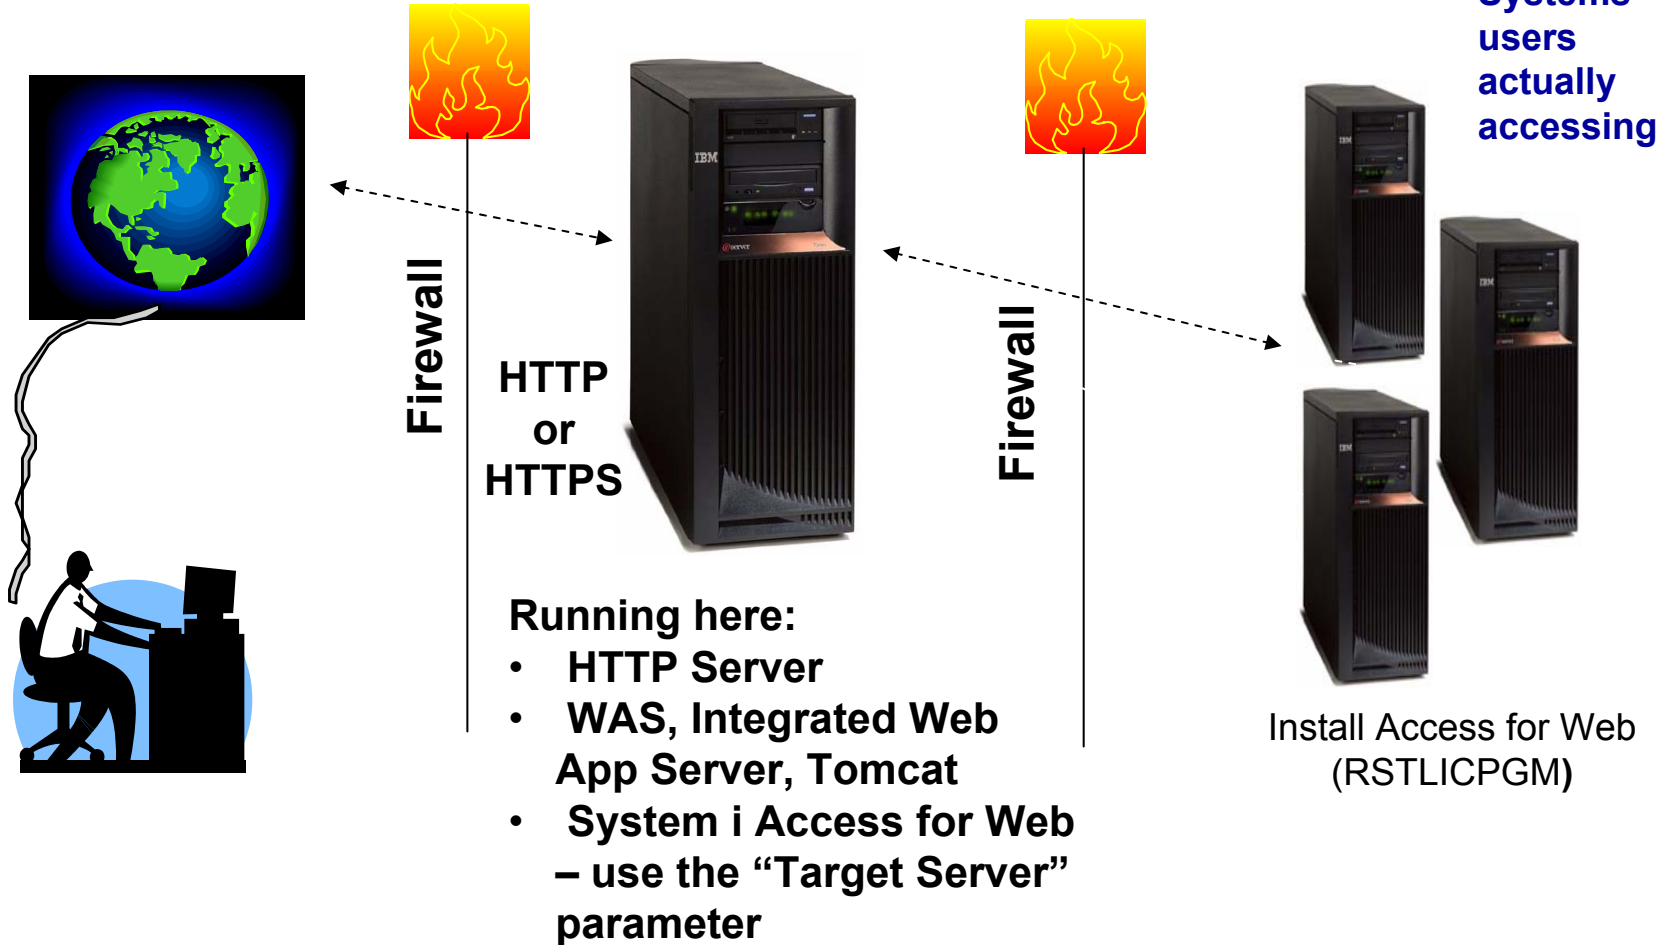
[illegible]
users
actually
accessing

Firewall

HTTP
or
HTTPS

Firewall

Running here:
• HTTP Server
• WAS, Integrated Web App Server, Tomcat
• System i Access for Web – use the "Target Server" parameter

Install Access for Web (RSTLICPGM)